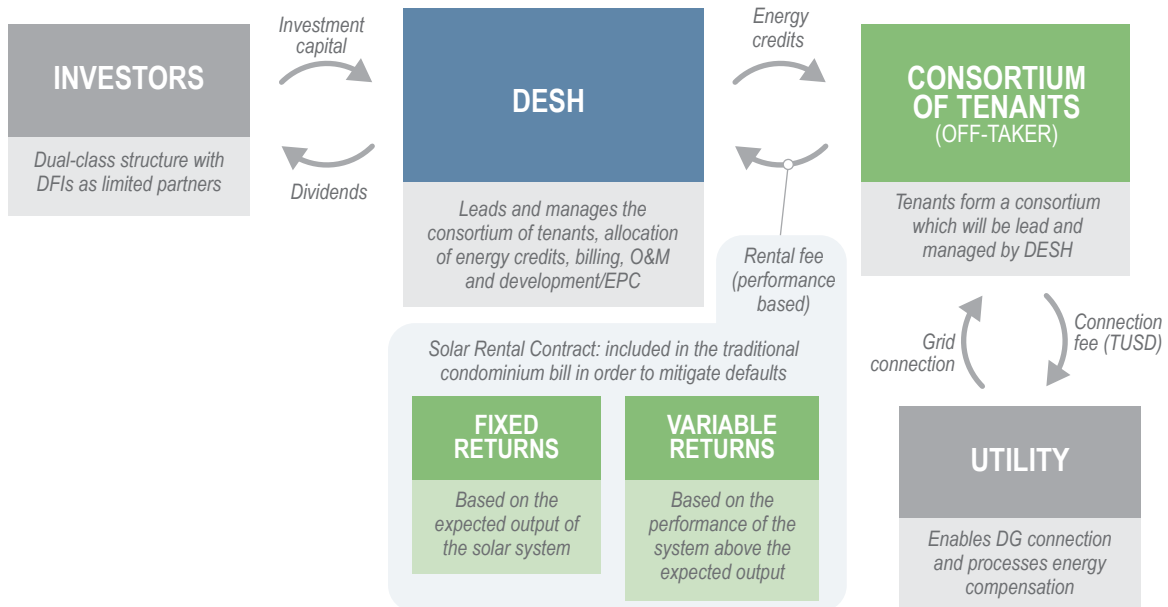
INVESTORS

Dual-class structure with DFIs as limited partners

Investment capital

Dividends

DESH

Leads and manages the consortium of tenants, allocation of energy credits, billing, O&M and development/EPC

Energy credits

Rental fee (performance based)

CONSORTIUM OF TENANTS (OFF-TAKER)

Tenants form a consortium which will be lead and managed by DESH

Grid connection

Connection fee (TUSD)

Solar Rental Contract: included in the traditional condominium bill in order to mitigate defaults

FIXED RETURNS

Based on the expected output of the solar system

VARIABLE RETURNS

Based on the performance of the system above the expected output

UTILITY

Enables DG connection and processes energy compensation